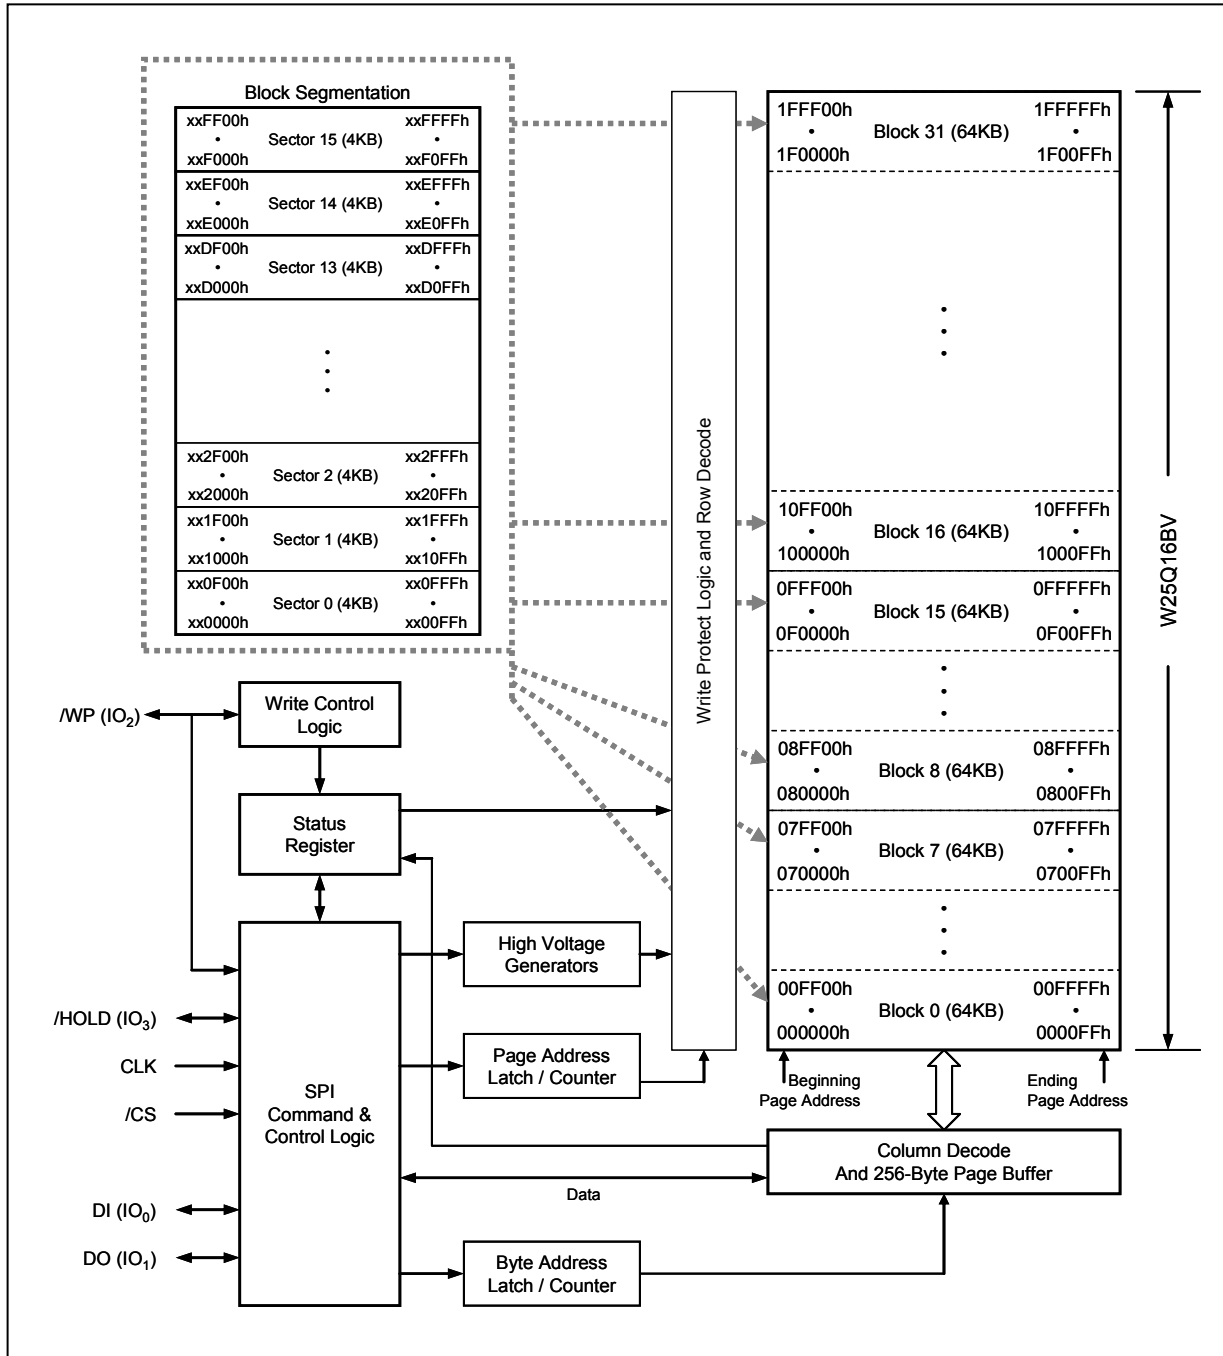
Block Segmentation

| | | |
|---|---|---|
| xxFF00h • xxF000h | Sector 15 (4KB) | xxFFFFh • xxF0FFh |
| xxEF00h • xxE000h | Sector 14 (4KB) | xxEFFFh • xxE0FFh |
| xxDF00h • xxD000h | Sector 13 (4KB) | xxDFFFh • xxD0FFh |
| | • • • | |
| xx2F00h • xx2000h | Sector 2 (4KB) | xx2FFFh • xx20FFh |
| xx1F00h • xx1000h | Sector 1 (4KB) | xx1FFFh • xx10FFh |
| xx0F00h • xx0000h | Sector 0 (4KB) | xx0FFFh • xx00FFh |

Write Protect Logic and Row Decode

| | | |
|---|---|---|
| 1FFF00h • 1F0000h | Block 31 (64KB) | 1FFFFFh • 1F00FFh |
| | • • • | |
| 10FF00h • 100000h | Block 16 (64KB) | 10FFFFh • 1000FFh |
| 0FFF00h • 0F0000h | Block 15 (64KB) | 0FFFFFh • 0F00FFh |
| | • • • | |
| 08FF00h • 080000h | Block 8 (64KB) | 08FFFFh • 0800FFh |
| 07FF00h • 070000h | Block 7 (64KB) | 07FFFFh • 0700FFh |
| | • • • | |
| 00FF00h • 000000h | Block 0 (64KB) | 00FFFFh • 0000FFh |

W25Q16BV

/WP ($IO_2$)

Write Control Logic

Status Register

High Voltage Generators

/HOLD ($IO_3$)

CLK

/CS

SPI Command & Control Logic

Page Address Latch / Counter

Beginning Page Address

Ending Page Address

Column Decode And 256-Byte Page Buffer

Data

DI ($IO_0$)

DO ($IO_1$)

Byte Address Latch / Counter